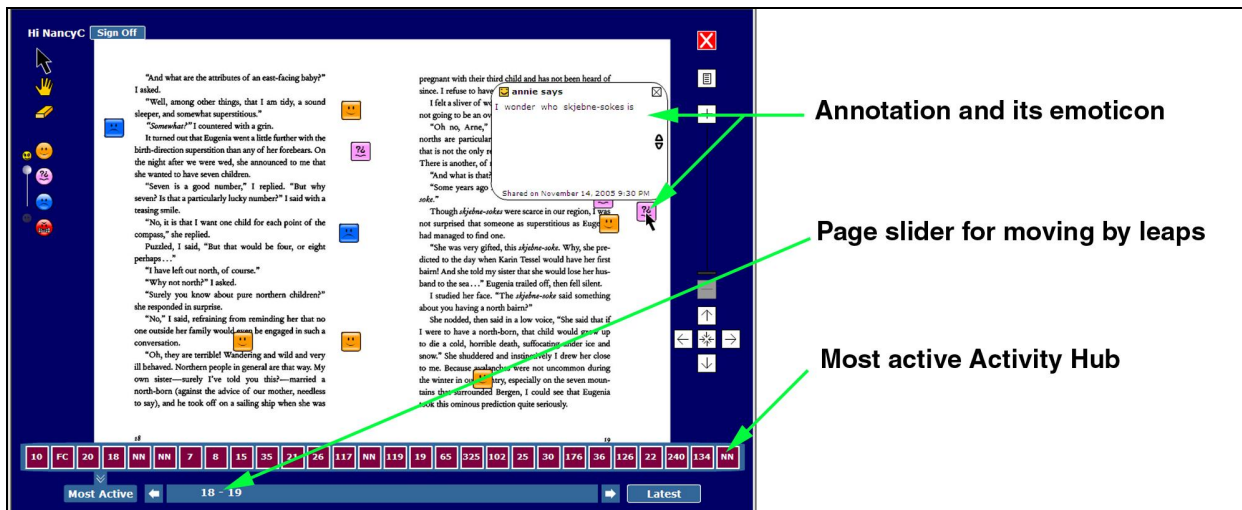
Hi NancyC Sign Off

"And what are the attributes of an east-facing baby?" I asked.

"Well, among other things, that I am tidy, a sound sleeper, and somewhat superstitious."

"Somewhat?" I countered with a grin.

It turned out that Eugenia went a little further with the birth-direction superstition than any of her forebears. On the night after we were wed, she announced to me that she wanted to have seven children.

"Seven is a good number," I replied. "But why seven? Is that a particularly lucky number?" I said with a teasing smile.

"No, it is that I want one child for each point of the compass," she replied.

Puzzled, I said, "But that would be four, or eight perhaps . . ."

"I have left out north, of course."

"Why not north?" I asked.

"Surely you know about pure northern children?" she responded in surprise.

"No," I said, refraining from reminding her that no one outside her family would even be engaged in such a conversation.

"Oh, they are terrible! Wandering and wild and very ill behaved. Northern people in general are that way. My own sister—surely I've told you this?—married a north-born (against the advice of our mother, needless to say), and he took off on a sailing ship when she was

18

pregnant with their third child and has not been heard of since. I refuse to have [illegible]

I felt a sliver of w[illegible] not going to be an o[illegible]

"Oh no, Arne," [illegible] norths are particular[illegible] that is not the only r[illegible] There is another, of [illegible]

"And what is that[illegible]

"Some years ago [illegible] soke."

Though skjebne-sokes were scarce in our region, I was not surprised that someone as superstitious as Eugenia had managed to find one.

"She was very gifted, this skjebne-soke. Why, she predicted to the day when Karin Tessel would have her first bairn! And she told my sister that she would lose her husband to the sea . . ." Eugenia trailed off, then fell silent.

I studied her face. "The skjebne-soke said something about you having a north bairn?"

She nodded, then said in a low voice, "She said that if I were to have a north-born, that child would grow up to die a cold, horrible death, suffocating under ice and snow." She shuddered and instinctively I drew her close to me. Because avalanches were not uncommon during the winter in our country, especially on the seven mountains that surrounded Bergen, I could see that Eugenia took this ominous prediction quite seriously.

19

annie says
I wonder who skjebne-sokes is
Shared on November 14, 2005 9:30 PM

Annotation and its emoticon

Page slider for moving by leaps

Most active Activity Hub

10 FC 20 18 NN NN 7 8 15 35 21 26 117 NN 119 19 65 325 102 25 30 176 36 126 22 240 134 NN

Most Active 18 - 19 Latest